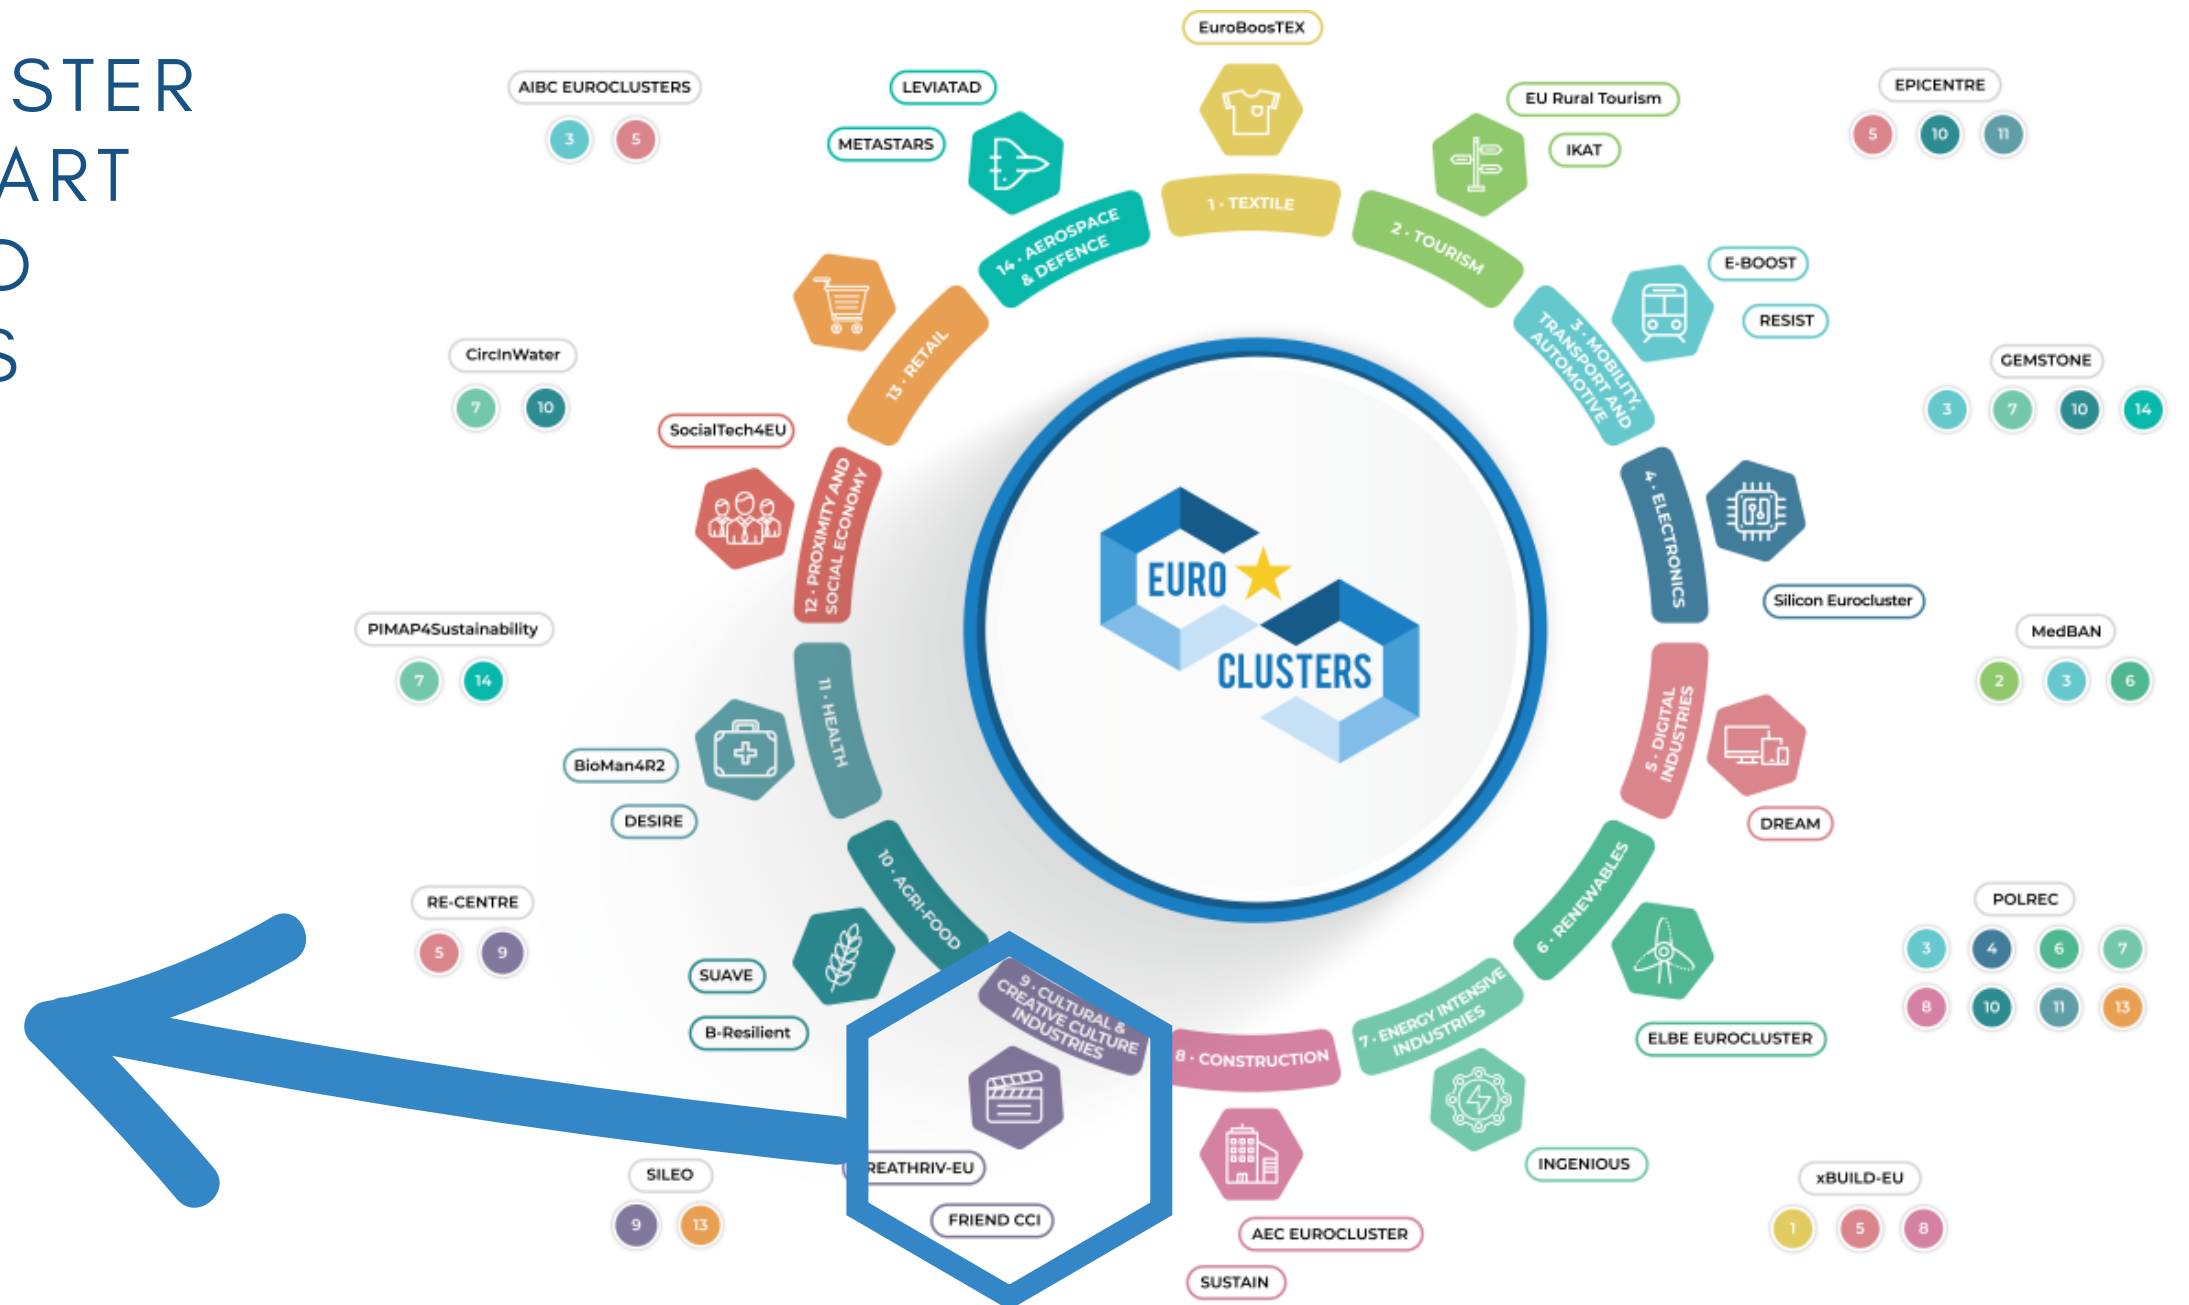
STER
ART
O
S

EuroBoosTEX
AIBC EUROCLUSTERS
3 5
LEVIATAD
METASTARS
EU Rural Tourism
IKAT
EPICENTRE
5 10 11
1 · TEXTILE
2 · TOURISM
14 · AEROSPACE & DEFENCE
13 · RETAIL
E-BOOST
RESIST
3 · MOBILITY, TRANSPORT AND AUTOMOTIVE
GEMSTONE
3 7 10 14
CircInWater
7 10
SocialTech4EU
12 · PROXIMITY AND SOCIAL ECONOMY
4 · ELECTRONICS
Silicon Eurocluster
EURO CLUSTERS
MedBAN
2 3 6
PIMAP4Sustainability
7 14
11 · HEALTH
5 · DIGITAL INDUSTRIES
BioMan4R2
DESIRE
DREAM
10 · AGRI-FOOD
6 · RENEWABLES
POLREC
3 4 6 7
8 10 11 13
RE-CENTRE
5 9
SUAVE
B-Resilient
9 · CULTURAL & CREATIVE CULTURE INDUSTRIES
8 · CONSTRUCTION
7 · ENERGY INTENSIVE INDUSTRIES
ELBE EUROCLUSTER
REATHRIV-EU
INGENIOUS
SILEO
9 13
FRIEND CCI
AEC EUROCLUSTER
xBUILD-EU
1 5 8
SUSTAIN